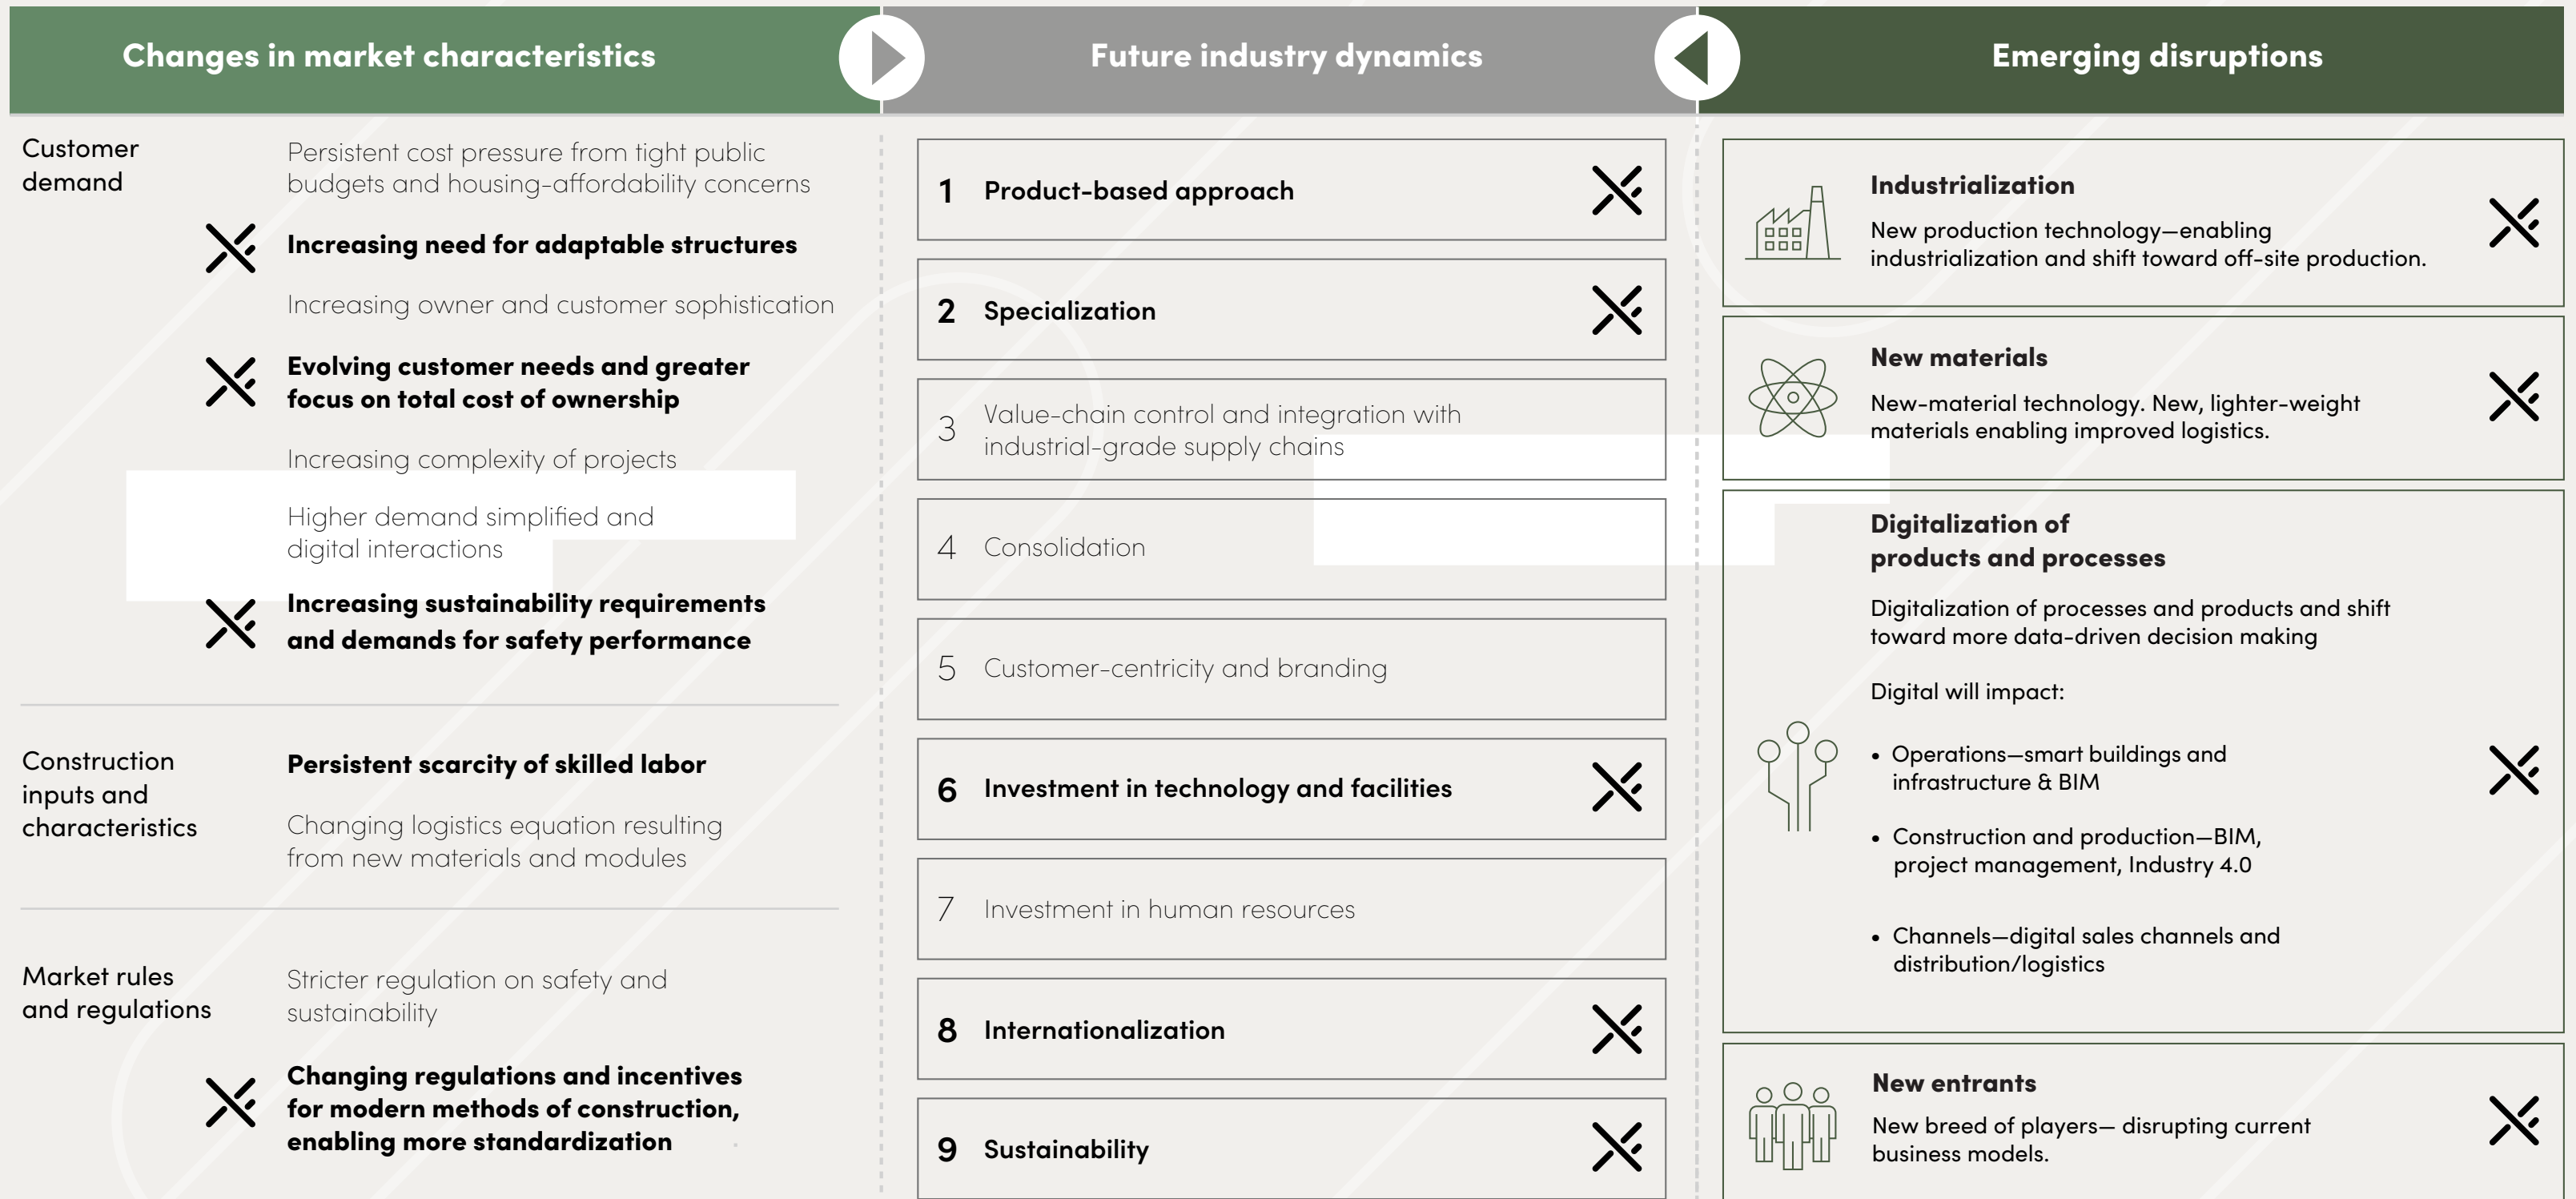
Changes in market characteristics

Future industry dynamics

Emerging disruptions

Customer demand

Persistent cost pressure from tight public budgets and housing-affordability concerns

Increasing need for adaptable structures

Increasing owner and customer sophistication

Evolving customer needs and greater focus on total cost of ownership

Increasing complexity of projects

Higher demand simplified and digital interactions

Increasing sustainability requirements and demands for safety performance

Construction inputs and characteristics

Persistent scarcity of skilled labor

Changing logistics equation resulting from new materials and modules

Market rules and regulations

Stricter regulation on safety and sustainability

Changing regulations and incentives for modern methods of construction, enabling more standardization

1 Product-based approach

2 Specialization

3 Value-chain control and integration with industrial-grade supply chains

4 Consolidation

5 Customer-centricity and branding

6 Investment in technology and facilities

7 Investment in human resources

8 Internationalization

9 Sustainability

Industrialization

New production technology—enabling industrialization and shift toward off-site production.

New materials

New-material technology. New, lighter-weight materials enabling improved logistics.

Digitalization of products and processes

Digitalization of processes and products and shift toward more data-driven decision making

Digital will impact:

• Operations—smart buildings and infrastructure & BIM

• Construction and production—BIM, project management, Industry 4.0

• Channels—digital sales channels and distribution/logistics

New entrants

New breed of players— disrupting current business models.